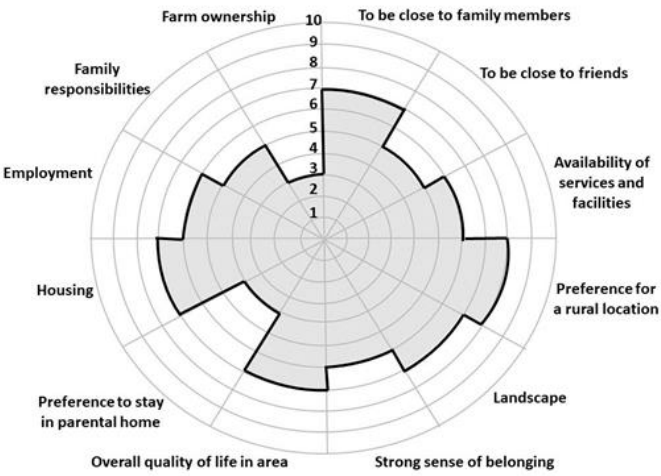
Farm ownership
10
9
8
7
6
5
4
3
2
1
To be close to family members
To be close to friends
Availability of services and facilities
Preference for a rural location
Landscape
Strong sense of belonging
Overall quality of life in area
Preference to stay in parental home
Housing
Employment
Family responsibilities